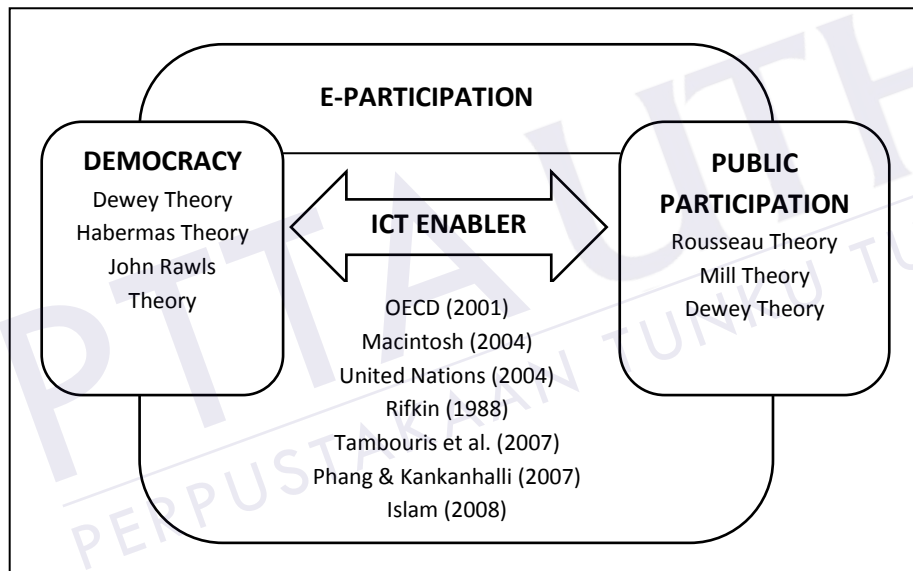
E-PARTICIPATION

DEMOCRACY
Dewey Theory
Habermas Theory
John Rawls Theory

ICT ENABLER

PUBLIC PARTICIPATION
Rousseau Theory
Mill Theory
Dewey Theory

OECD (2001)
Macintosh (2004)
United Nations (2004)
Rifkin (1988)
Tambouris et al. (2007)
Phang & Kankanhalli (2007)
Islam (2008)

PTTA UTHM
PERPUSTAKAAN TUNKU TUN